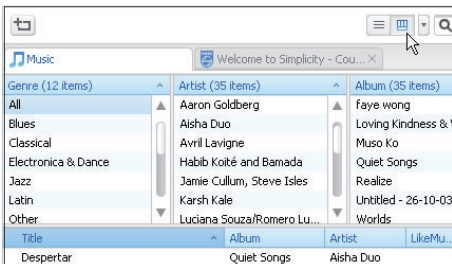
Music

Welcome to Simplicity - Cou...

| Genre (12 items) | Artist (35 items) | Album (35 items) |
|---|---|---|
| All | Aaron Goldberg | faye wong |
| Blues | Aisha Duo | Loving Kindness & W |
| Classical | Avril Lavigne | Muso Ko |
| Electronica & Dance | Habib Koité and Bamada | Quiet Songs |
| Jazz | Jamie Cullum, Steve Isles | Realize |
| Latin | Karsh Kale | Untitled - 26-10-03 |
| Other | Luciana Souza/Romero Lu... | Worlds |

| Title | Album | Artist | LikeMu... |
|---|---|---|---|
| Despertar | Quiet Songs | Aisha Duo | |